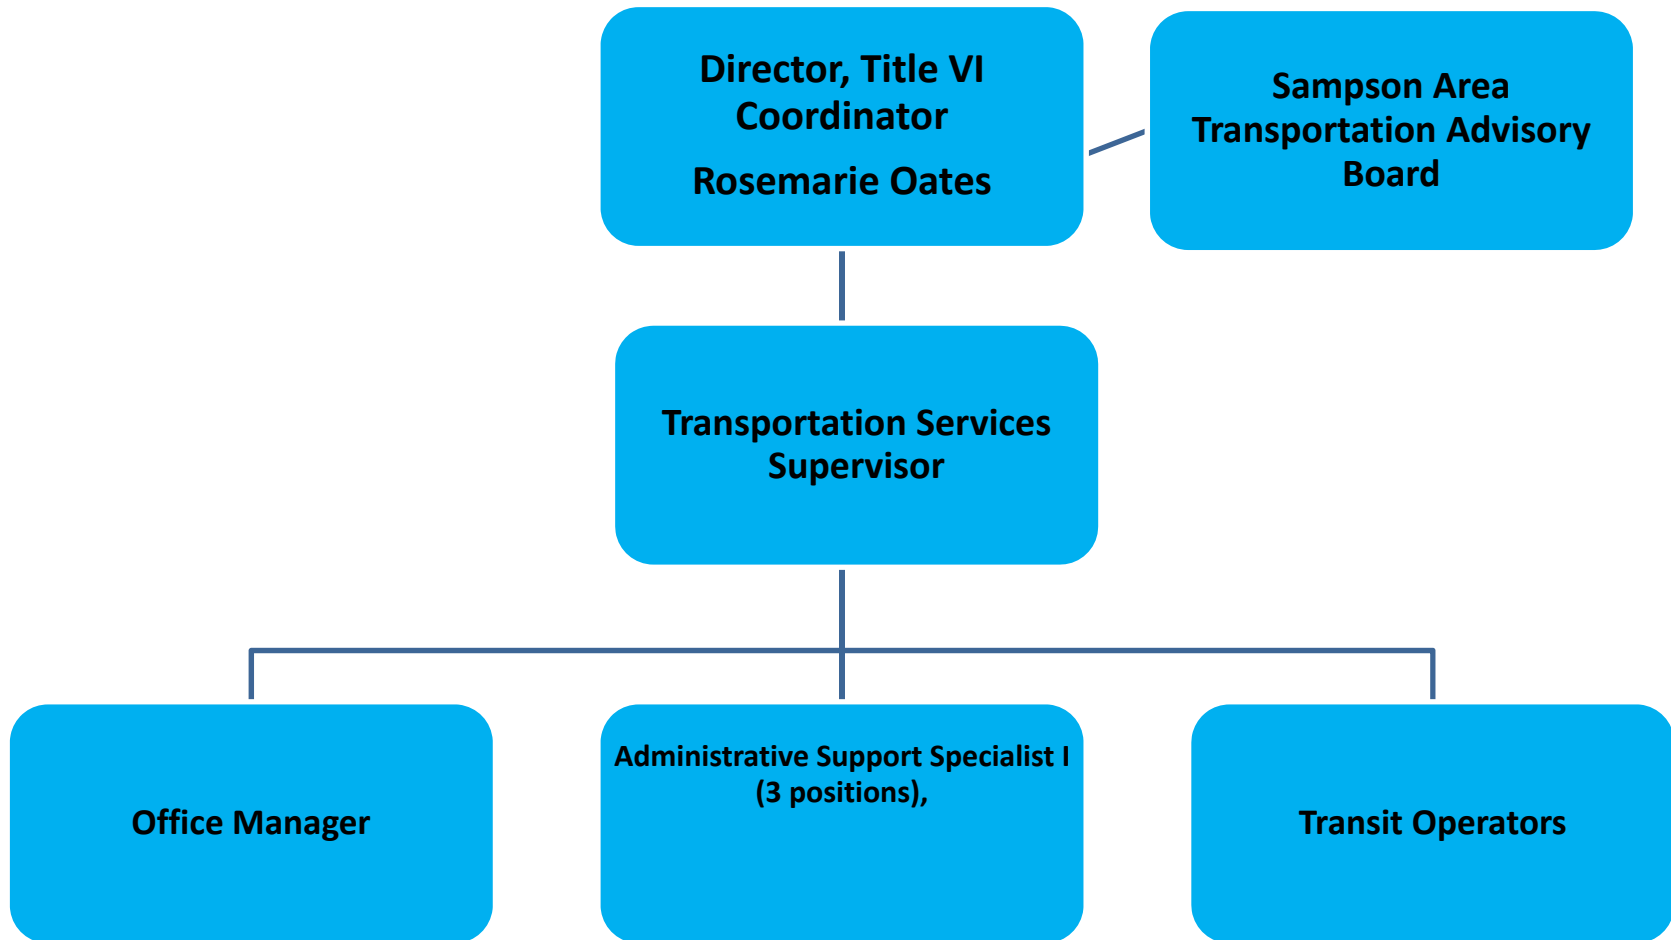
Director, Title VI Coordinator

Rosemarie Oates

Sampson Area Transportation Advisory Board

Transportation Services Supervisor

Office Manager

Administrative Support Specialist I (3 positions),

Transit Operators